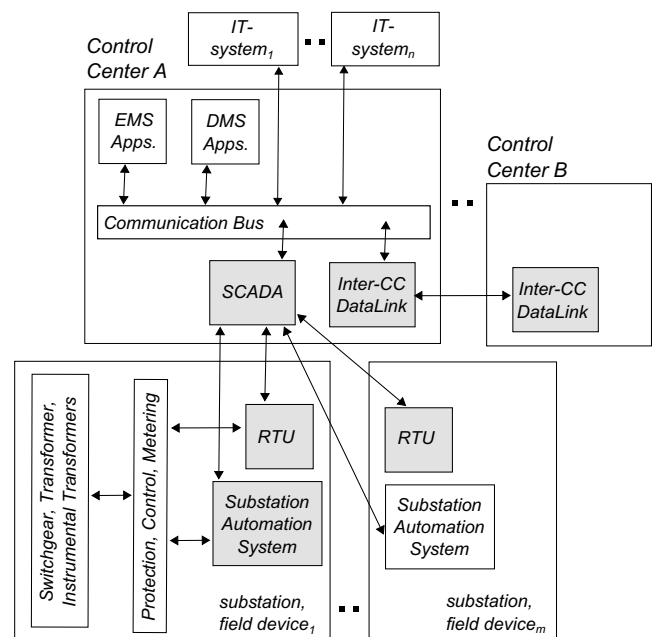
IT-system$_1$

IT-system$_n$

Control Center A

EMS Apps.

DMS Apps.

Control Center B

Communication Bus

SCADA

Inter-CC DataLink

Inter-CC DataLink

Switchgear, Transformer, Instrumental Transformers

Protection, Control, Metering

RTU

Substation Automation System

substation, field device$_1$

RTU

Substation Automation System

substation, field device$_m$